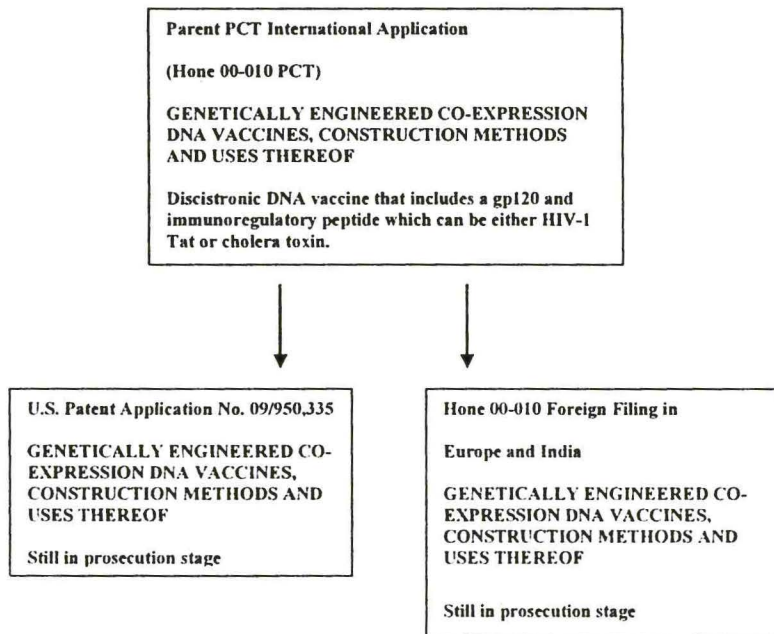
Parent PCT International Application

(Hone 00-010 PCT)

GENETICALLY ENGINEERED CO-EXPRESSION DNA VACCINES, CONSTRUCTION METHODS AND USES THEREOF

Discistronic DNA vaccine that includes a gp120 and immunoregulatory peptide which can be either HIV-1 Tat or cholera toxin.

U.S. Patent Application No. 09/950,335

GENETICALLY ENGINEERED CO-EXPRESSION DNA VACCINES, CONSTRUCTION METHODS AND USES THEREOF

Still in prosecution stage

Hone 00-010 Foreign Filing in

Europe and India

GENETICALLY ENGINEERED CO-EXPRESSION DNA VACCINES, CONSTRUCTION METHODS AND USES THEREOF

Still in prosecution stage